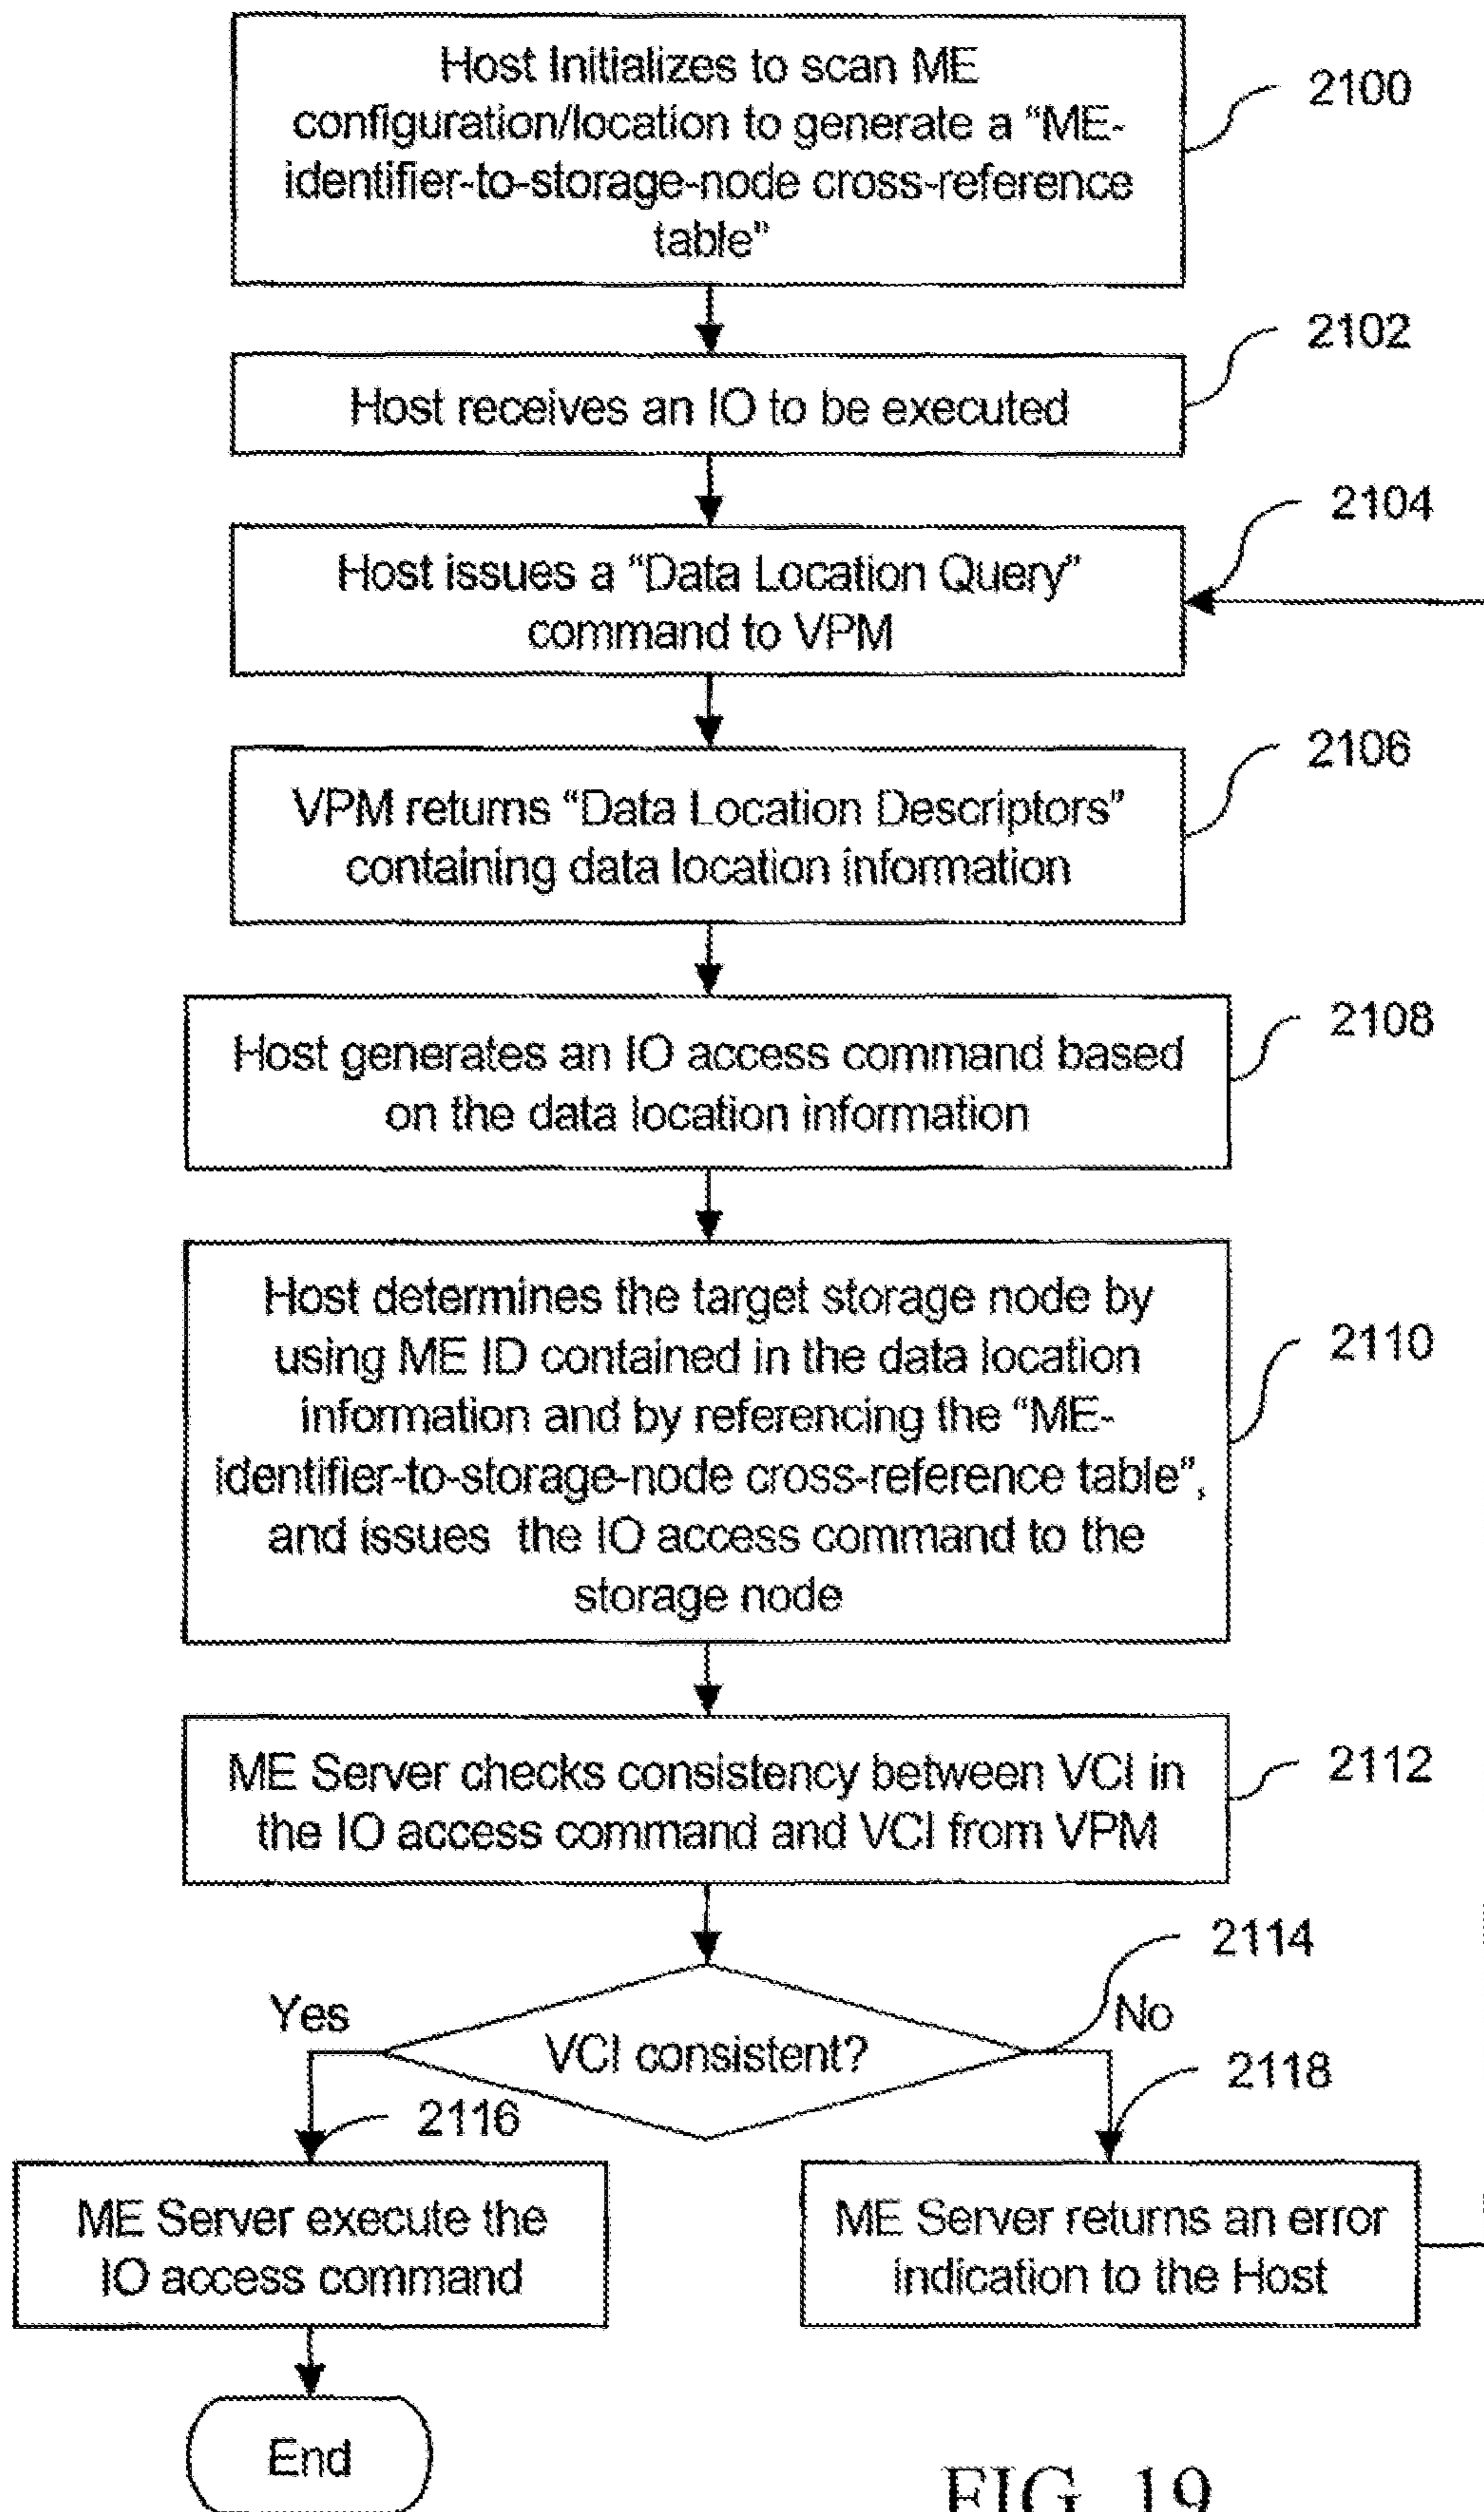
Host Initializes to scan ME configuration/location to generate a "ME-identifier-to-storage-node cross-reference table"

2100

Host receives an IO to be executed

2102

Host issues a "Data Location Query" command to VPM

2104

VPM returns "Data Location Descriptors" containing data location information

2106

Host generates an IO access command based on the data location information

2108

Host determines the target storage node by using ME ID contained in the data location information and by referencing the "ME-identifier-to-storage-node cross-reference table", and issues the IO access command to the storage node

2110

ME Server checks consistency between VCI in the IO access command and VCI from VPM

2112

2114

Yes

VCI consistent?

No

2118

2116

ME Server execute the IO access command

ME Server returns an error indication to the Host

End

FIG. 19